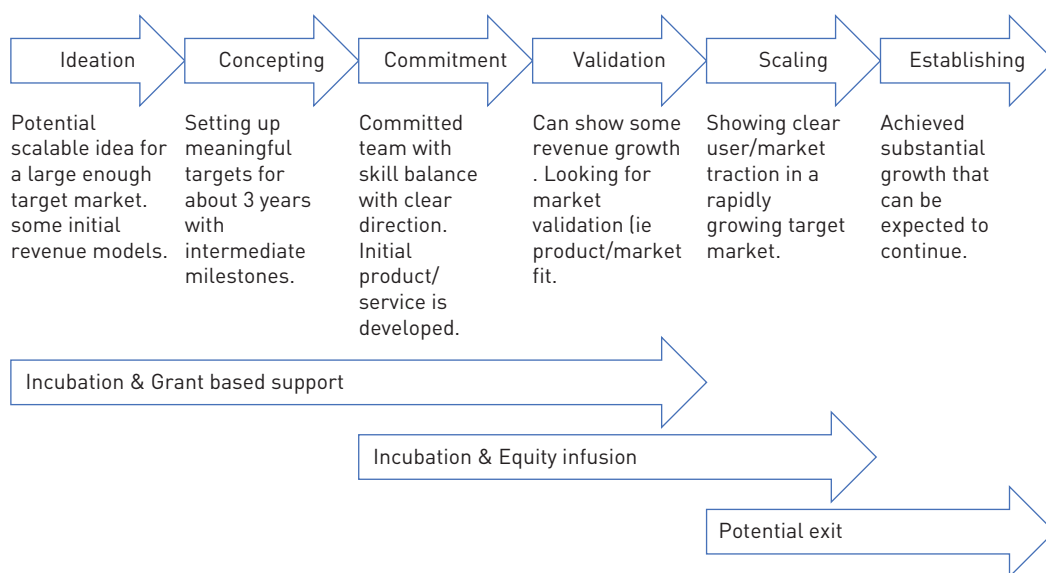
Ideation

Concepting

Commitment

Validation

Scaling

Establishing

Potential scalable idea for a large enough target market. some initial revenue models.

Setting up meaningful targets for about 3 years with intermediate milestones.

Committed team with skill balance with clear direction. Initial product/ service is developed.

Can show some revenue growth . Looking for market validation (ie product/market fit.

Showing clear user/market traction in a rapidly growing target market.

Achieved substantial growth that can be expected to continue.

Incubation & Grant based support

Incubation & Equity infusion

Potential exit